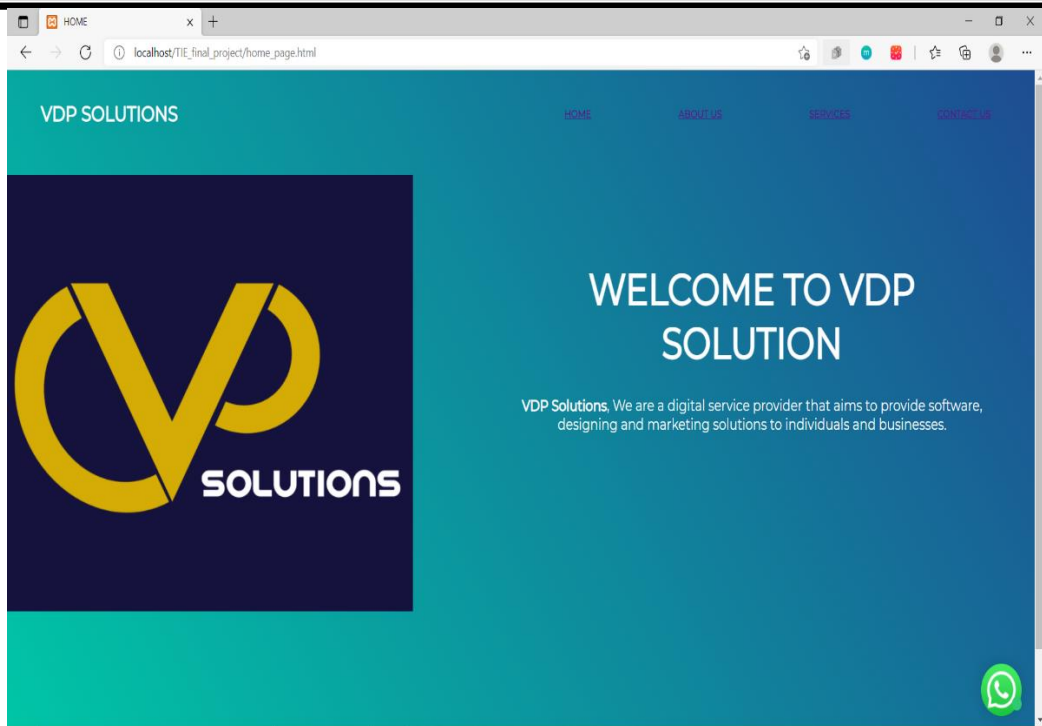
HOME

localhost/TIE_final_project/home_page.html

VDP SOLUTIONS

HOME ABOUT US SERVICES CONTACT US

SOLUTIONS

WELCOME TO VDP SOLUTION

**VDP Solutions**, We are a digital service provider that aims to provide software, designing and marketing solutions to individuals and businesses.